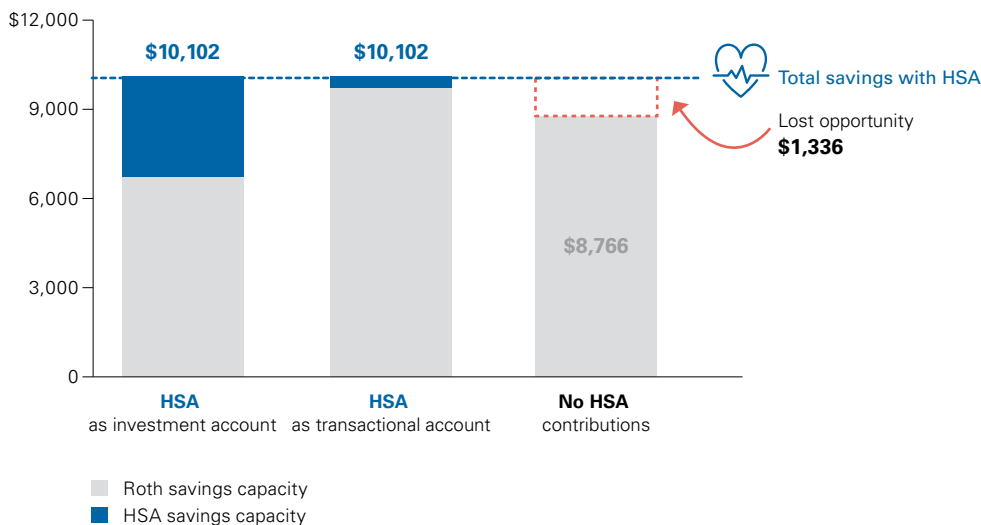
$12,000
9,000
6,000
3,000
0

$10,102
$10,102
$8,766

Total savings with HSA
Lost opportunity
$1,336

HSA
as investment account

HSA
as transactional account

No HSA
contributions

Roth savings capacity
HSA savings capacity